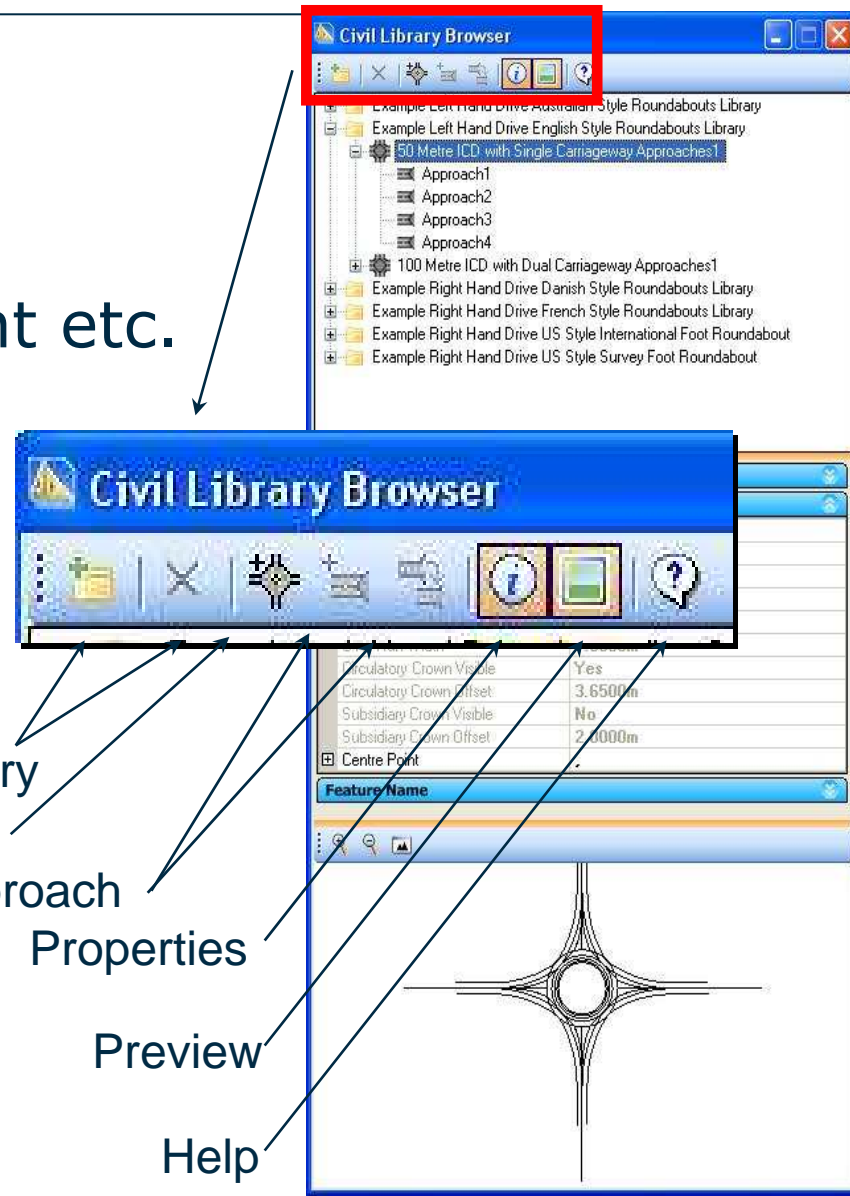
Civil Library Browser

Example Left Hand Drive Australian Style Roundabouts Library
Example Left Hand Drive English Style Roundabouts Library
50 Metre ICD with Single Carriageway Approaches1
Approach1
Approach2
Approach3
Approach4
100 Metre ICD with Dual Carriageway Approaches1
Example Right Hand Drive Danish Style Roundabouts Library
Example Right Hand Drive French Style Roundabouts Library
Example Right Hand Drive US Style International Foot Roundabout
Example Right Hand Drive US Style Survey Foot Roundabout

nt etc.

Civil Library Browser

| Circulatory Crown Visible | Yes |
|---|---|
| Circulatory Crown Offset | 3.6500m |
| Subsidiary Crown Visible | No |
| Subsidiary Crown Offset | 2.0000m |

Centre Point

Feature Name

ry

roach

Properties

Preview

Help